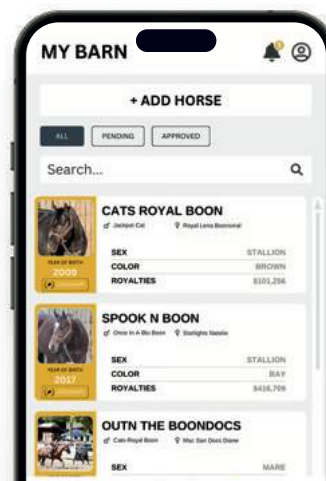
MY BARN

+ ADD HORSE

ALL
PENDING
APPROVED

Search...

YEAR OF BIRTH
2009

CATS ROYAL BOON
♂ Jackpot Cat ♀ Royal Lena Boonsmal

| SEX | STALLION |
|---|---|
| COLOR | BROWN |
| ROYALTIES | $101,256 |

YEAR OF BIRTH
2017

SPOOK N BOON
♂ Once In A Blu Boon ♀ Starlights Natalie

| SEX | STALLION |
|---|---|
| COLOR | BAY |
| ROYALTIES | $416,709 |

OUTN THE BOONDOCS
♂ Cats Royal Boon ♀ Mac San Docs Diane

| SEX | MARE |
|---|---|